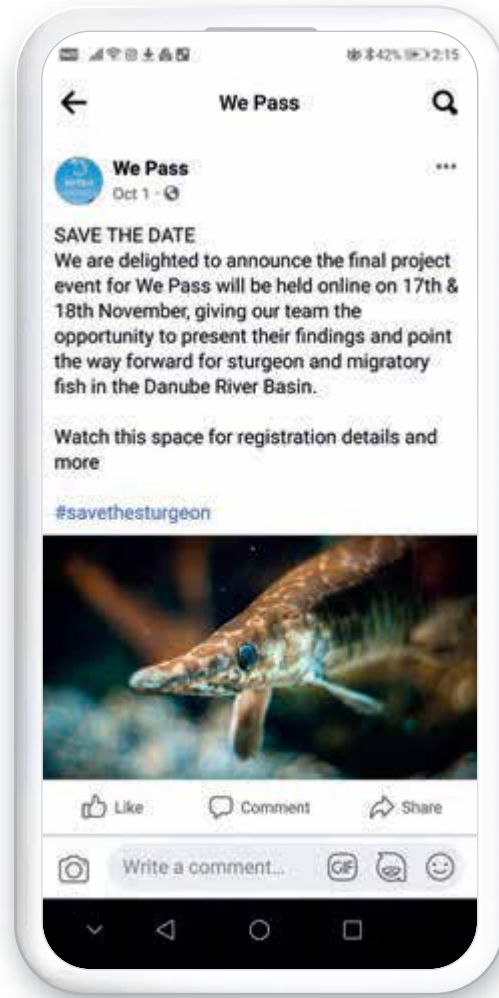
42% 2:15

We Pass

We Pass
Oct 1 ·

SAVE THE DATE
We are delighted to announce the final project event for We Pass will be held online on 17th & 18th November, giving our team the opportunity to present their findings and point the way forward for sturgeon and migratory fish in the Danube River Basin.

Watch this space for registration details and more

#savethesturgeon

Like Comment Share

Write a comment...